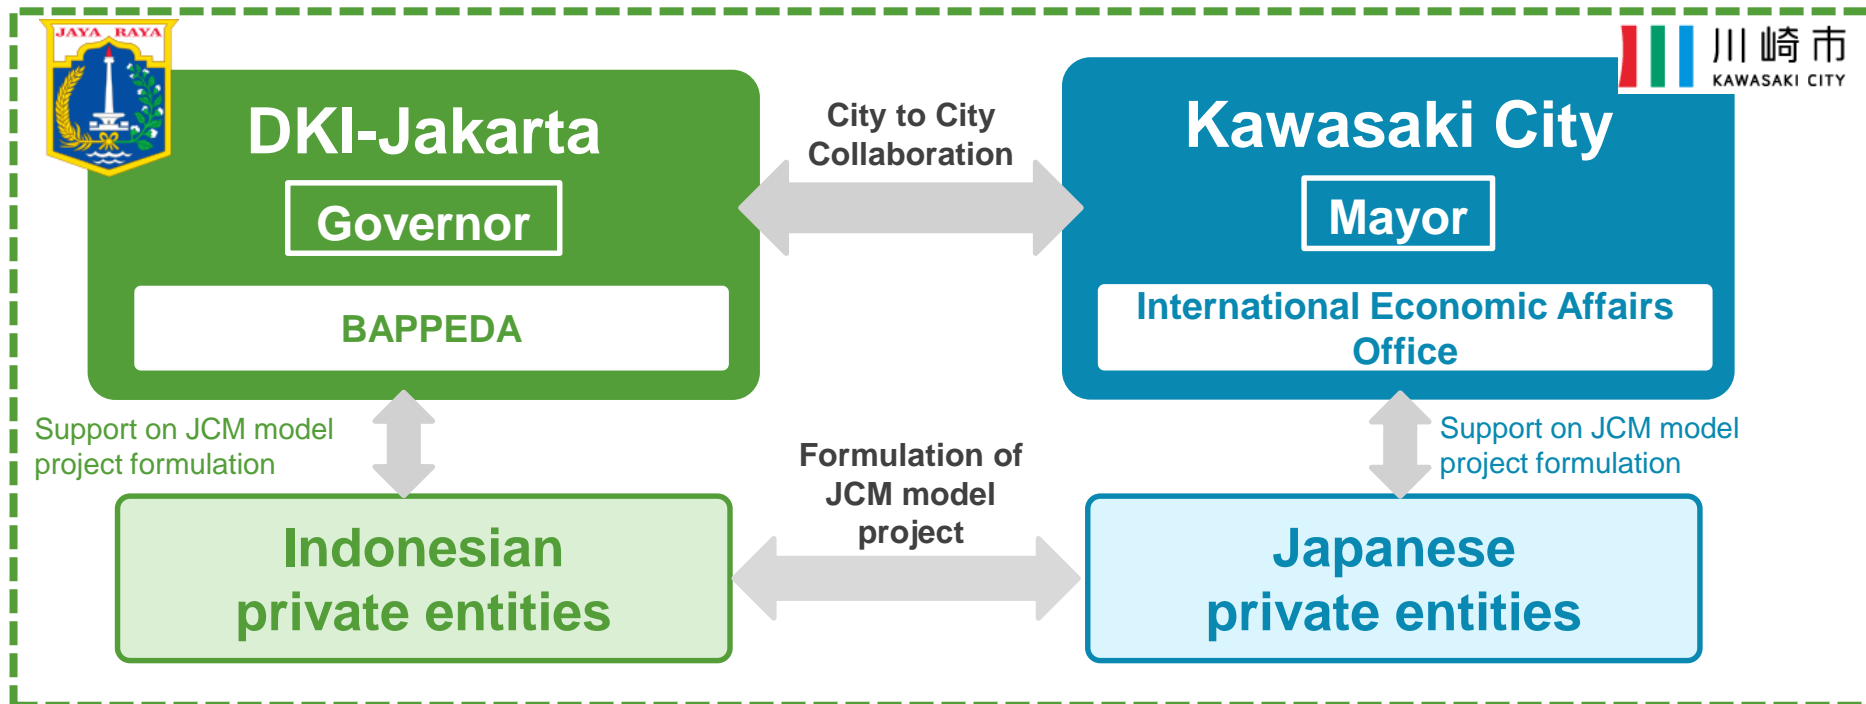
JAYA RAYA

DKI-Jakarta

Governor

BAPPEDA

City to City Collaboration

川崎市
KAWASAKI CITY

Kawasaki City

Mayor

International Economic Affairs Office

Support on JCM model project formulation

Formulation of JCM model project

Support on JCM model project formulation

Indonesian private entities

Japanese private entities